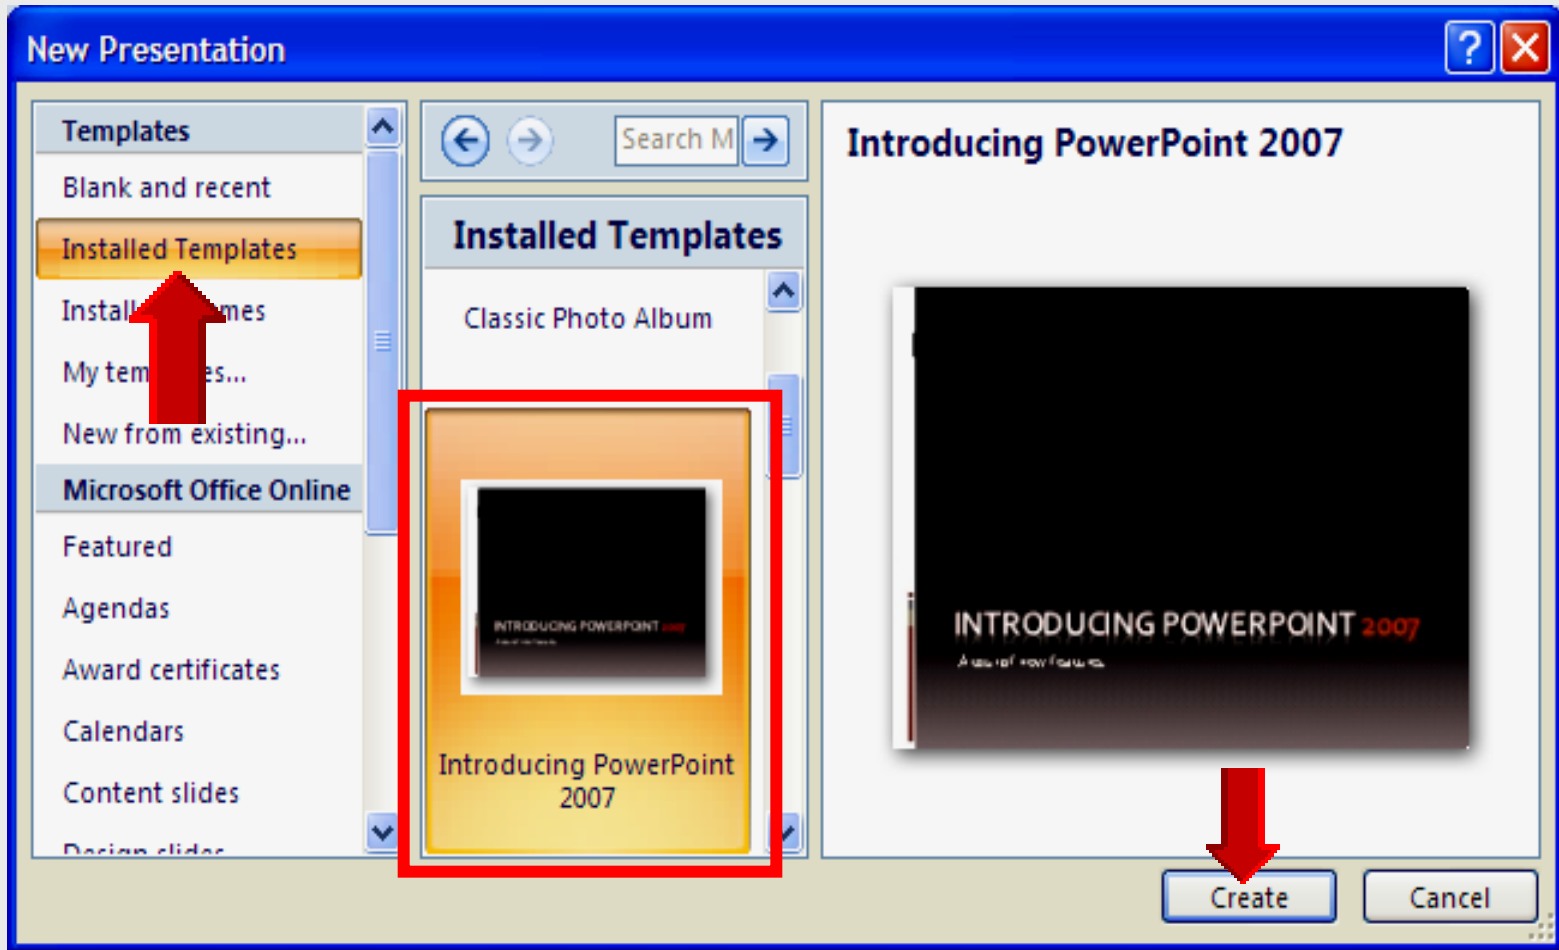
New Presentation

Templates

Blank and recent

Installed Templates

Install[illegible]mes

My tem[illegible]es...

New from existing...

Microsoft Office Online

Featured

Agendas

Award certificates

Calendars

Content slides

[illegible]

Search M

Installed Templates

Classic Photo Album

INTRODUCING POWERPOINT 2007

Introducing PowerPoint 2007

Introducing PowerPoint 2007

INTRODUCING POWERPOINT 2007

A tour of new features

Create

Cancel